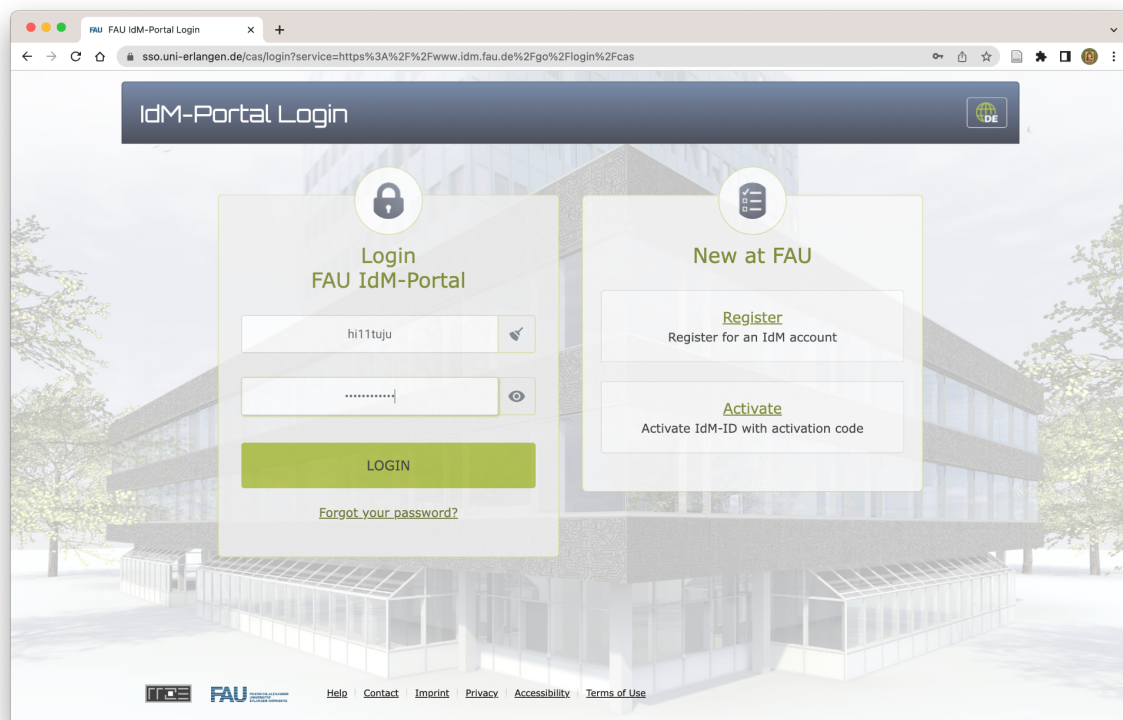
FAU IdM-Portal Login ×

sso.uni-erlangen.de/cas/login?service=https%3A%2F%2Fwww.idm.fau.de%2Fgo%2Flogin%2Fcas

IdM-Portal Login

DE

Login
FAU IdM-Portal

hi11tuju

••••••••••••

LOGIN

Forgot your password?

New at FAU

Register
Register for an IdM account

Activate
Activate IdM-ID with activation code

FAU

Help | Contact | Imprint | Privacy | Accessibility | Terms of Use